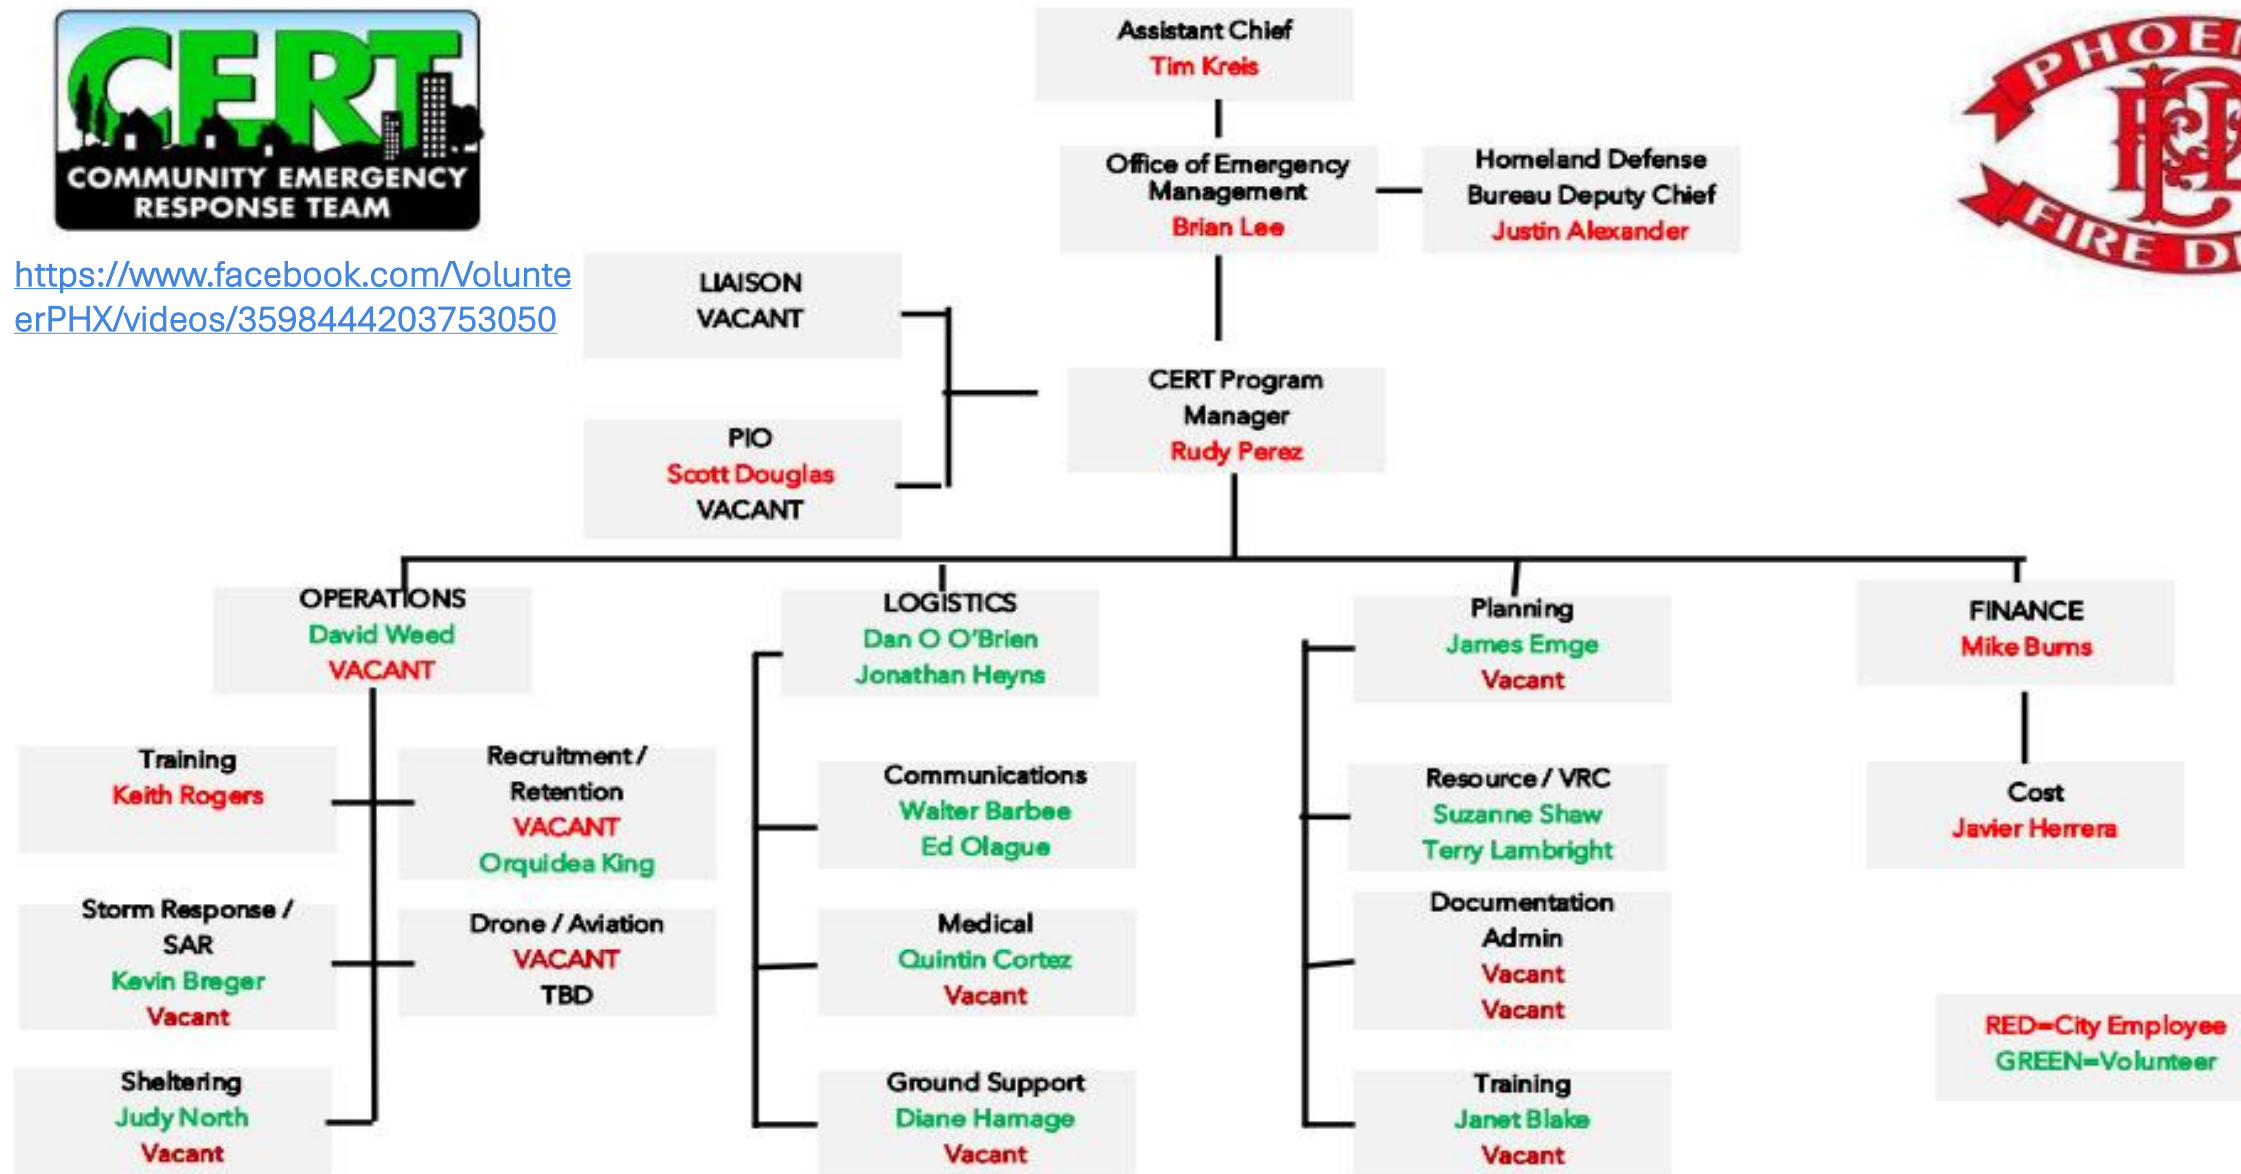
CERT
COMMUNITY EMERGENCY RESPONSE TEAM

https://www.facebook.com/VolunteerPHX/videos/3598444203753050

Assistant Chief
Tim Kreis

Office of Emergency Management
Brian Lee

Homeland Defense Bureau Deputy Chief
Justin Alexander

PHOENIX FIRE D

LIAISON
VACANT

PIO
Scott Douglas
VACANT

CERT Program Manager
Rudy Perez

OPERATIONS
David Weed
VACANT

Training
Keith Rogers

Recruitment / Retention
VACANT
Orquidea King

Storm Response / SAR
Kevin Breger
Vacant

Drone / Aviation
VACANT
TBD

Sheltering
Judy North
Vacant

LOGISTICS
Dan O O'Brien
Jonathan Heyns

Communications
Walter Barbee
Ed Olague

Medical
Quintin Cortez
Vacant

Ground Support
Diane Hamage
Vacant

Planning
James Emge
Vacant

Resource / VRC
Suzanne Shaw
Terry Lambright

Documentation Admin
Vacant
Vacant

Training
Janet Blake
Vacant

FINANCE
Mike Burns

Cost
Javier Herrera

RED=City Employee
GREEN=Volunteer